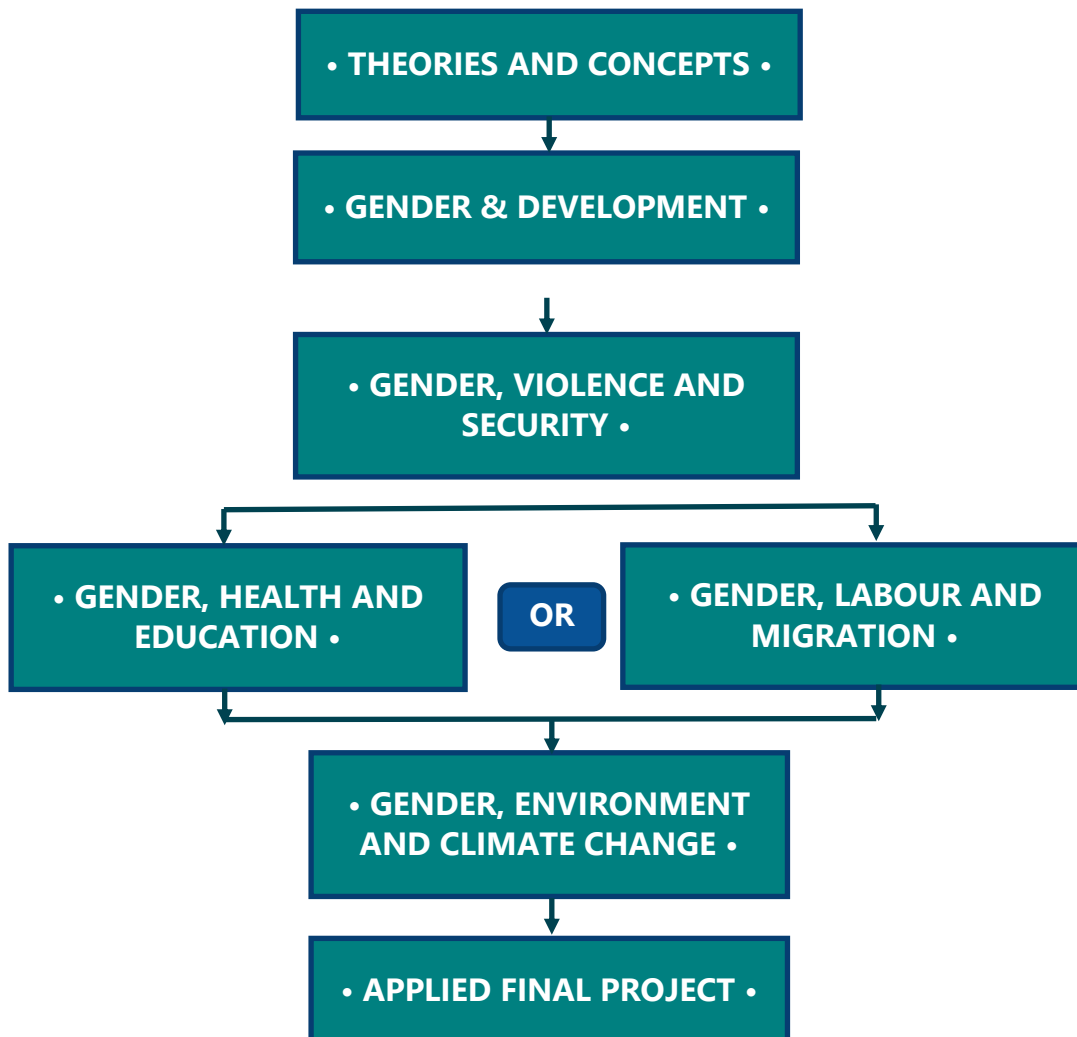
• THEORIES AND CONCEPTS •

• GENDER & DEVELOPMENT •

• GENDER, VIOLENCE AND SECURITY •

• GENDER, HEALTH AND EDUCATION •

OR

• GENDER, LABOUR AND MIGRATION •

• GENDER, ENVIRONMENT AND CLIMATE CHANGE •

• APPLIED FINAL PROJECT •